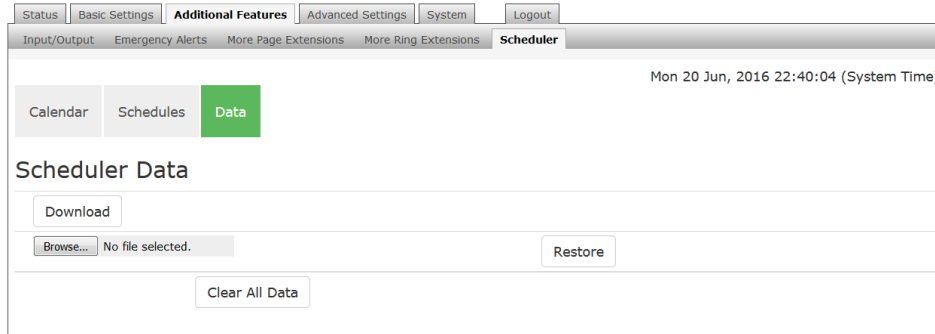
Status Basic Settings Additional Features Advanced Settings System Logout

Input/Output Emergency Alerts More Page Extensions More Ring Extensions Scheduler

Mon 20 Jun, 2016 22:40:04 (System Time)

Calendar Schedules Data

Scheduler Data

Download

Browse... No file selected.

Restore

Clear All Data